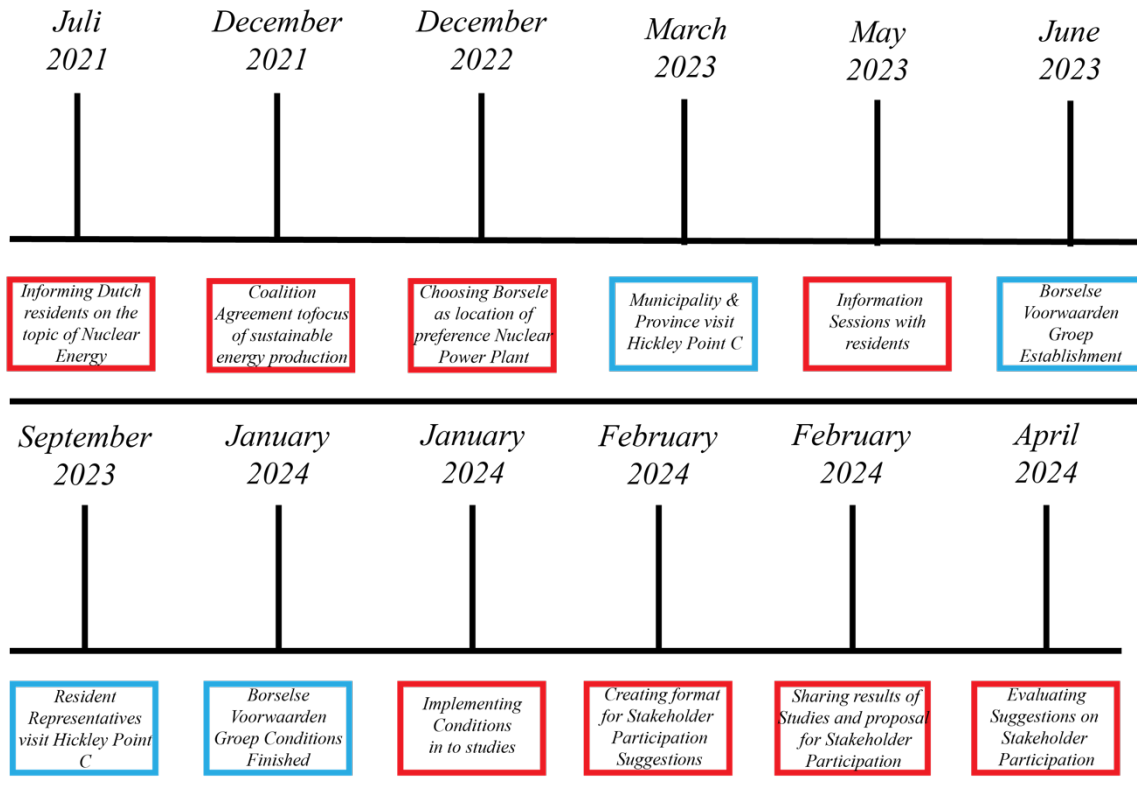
Juli 2021

December 2021

December 2022

March 2023

May 2023

June 2023

Informing Dutch residents on the topic of Nuclear Energy

Coalition Agreement tofocus of sustainable energy production

Choosing Borsele as location of preference Nuclear Power Plant

Municipality & Province visit Hickley Point C

Information Sessions with residents

Borselse Voorwaarden Groep Establishment

September 2023

January 2024

January 2024

February 2024

February 2024

April 2024

Resident Representatives visit Hickley Point C

Borselse Voorwaarden Groep Conditions Finished

Implementing Conditions in to studies

Creating format for Stakeholder Participation Suggestions

Sharing results of Studies and proposal for Stakeholder Participation

Evaluating Suggestions on Stakeholder Participation